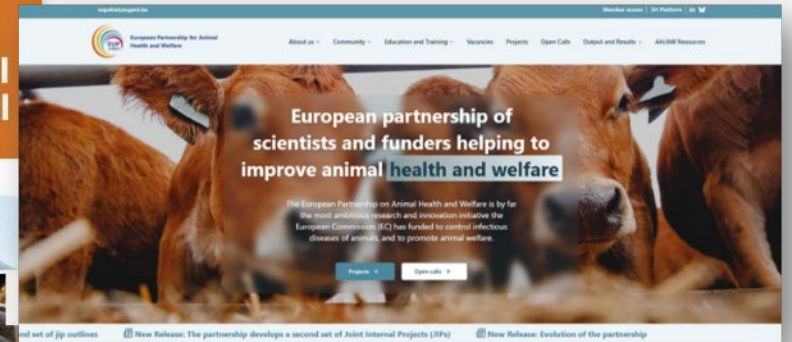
eupahw@ugent.be Member access | EH Platform | in

European Partnership for Animal Health and Welfare

About us Community Education and Training Vacancies Projects Open Calls Output and Results AH&W Resources

European partnership of scientists and funders helping to improve animal health and welfare

The European Partnership on Animal Health and Welfare is by far the most ambitious research and innovation initiative the European Commission (EC) has funded to control infectious diseases of animals, and to promote animal welfare.

Projects → Open calls →

nd set of jip outlines New Release: The partnership develops a second set of Joint Internal Projects (JIPs) New Release: Evolution of the partnership